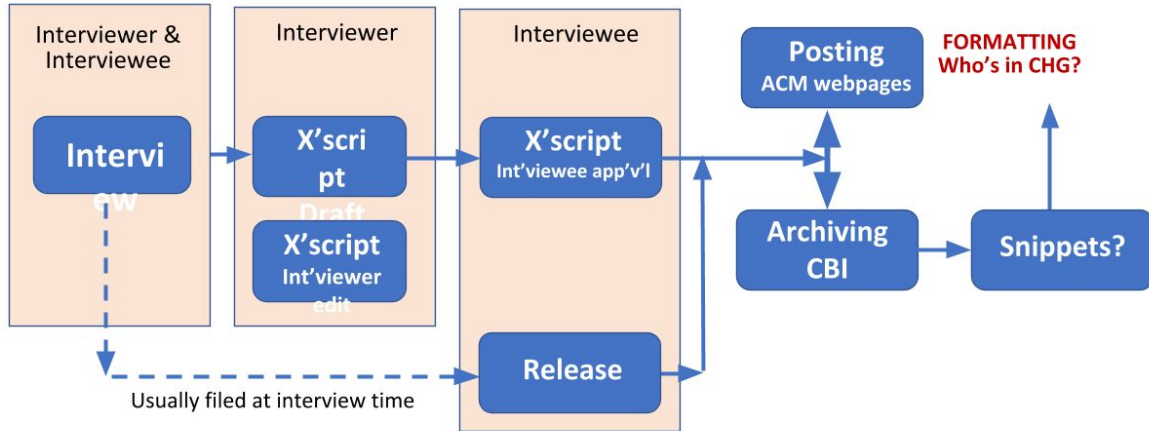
Interviewer & Interviewee

Intervi ew

Interviewer

X'scri pt Draft

X'script Int'viewer edit

Interviewee

X'script Int'viewee app'v'l

Release

Usually filed at interview time

Posting ACM webpages

FORMATTING Who's in CHG?

Archiving CBI

Snippets?